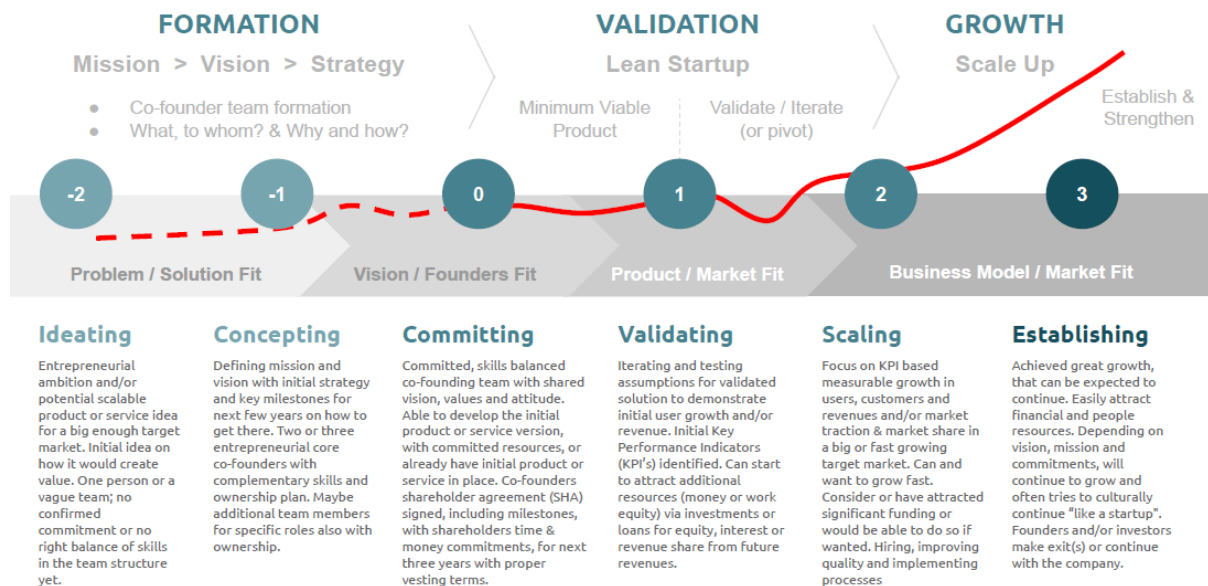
FORMATION

Mission > Vision > Strategy

● Co-founder team formation
● What, to whom? & Why and how?

VALIDATION

Lean Startup

Minimum Viable Product

Validate / Iterate (or pivot)

GROWTH

Scale Up

Establish & Strengthen

-2

-1

0

1

2

3

Problem / Solution Fit

Vision / Founders Fit

Product / Market Fit

Business Model / Market Fit

Ideating

Entrepreneurial ambition and/or potential scalable product or service idea for a big enough target market. Initial idea on how it would create value. One person or a vague team; no confirmed commitment or no right balance of skills in the team structure yet.

Concepting

Defining mission and vision with initial strategy and key milestones for next few years on how to get there. Two or three entrepreneurial core co-founders with complementary skills and ownership plan. Maybe additional team members for specific roles also with ownership.

Committing

Committed, skills balanced co-founding team with shared vision, values and attitude. Able to develop the initial product or service version, with committed resources, or already have initial product or service in place. Co-founders shareholder agreement (SHA) signed, including milestones, with shareholders time & money commitments, for next three years with proper vesting terms.

Validating

Iterating and testing assumptions for validated solution to demonstrate initial user growth and/or revenue. Initial Key Performance Indicators (KPI's) identified. Can start to attract additional resources (money or work equity) via investments or loans for equity, interest or revenue share from future revenues.

Scaling

Focus on KPI based measurable growth in users, customers and revenues and/or market traction & market share in a big or fast growing target market. Can and want to grow fast. Consider or have attracted significant funding or would be able to do so if wanted. Hiring, improving quality and implementing processes

Establishing

Achieved great growth, that can be expected to continue. Easily attract financial and people resources. Depending on vision, mission and commitments, will continue to grow and often tries to culturally continue "like a startup". Founders and/or investors make exit(s) or continue with the company.